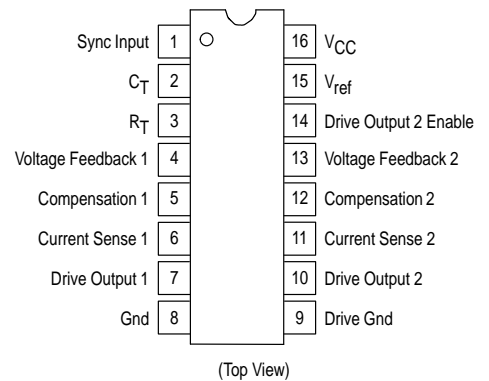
Sync Input 1
$C_T$ 2
$R_T$ 3
Voltage Feedback 1 4
Compensation 1 5
Current Sense 1 6
Drive Output 1 7
Gnd 8

16 $V_{CC}$
15 $V_{ref}$
14 Drive Output 2 Enable
13 Voltage Feedback 2
12 Compensation 2
11 Current Sense 2
10 Drive Output 2
9 Drive Gnd

(Top View)